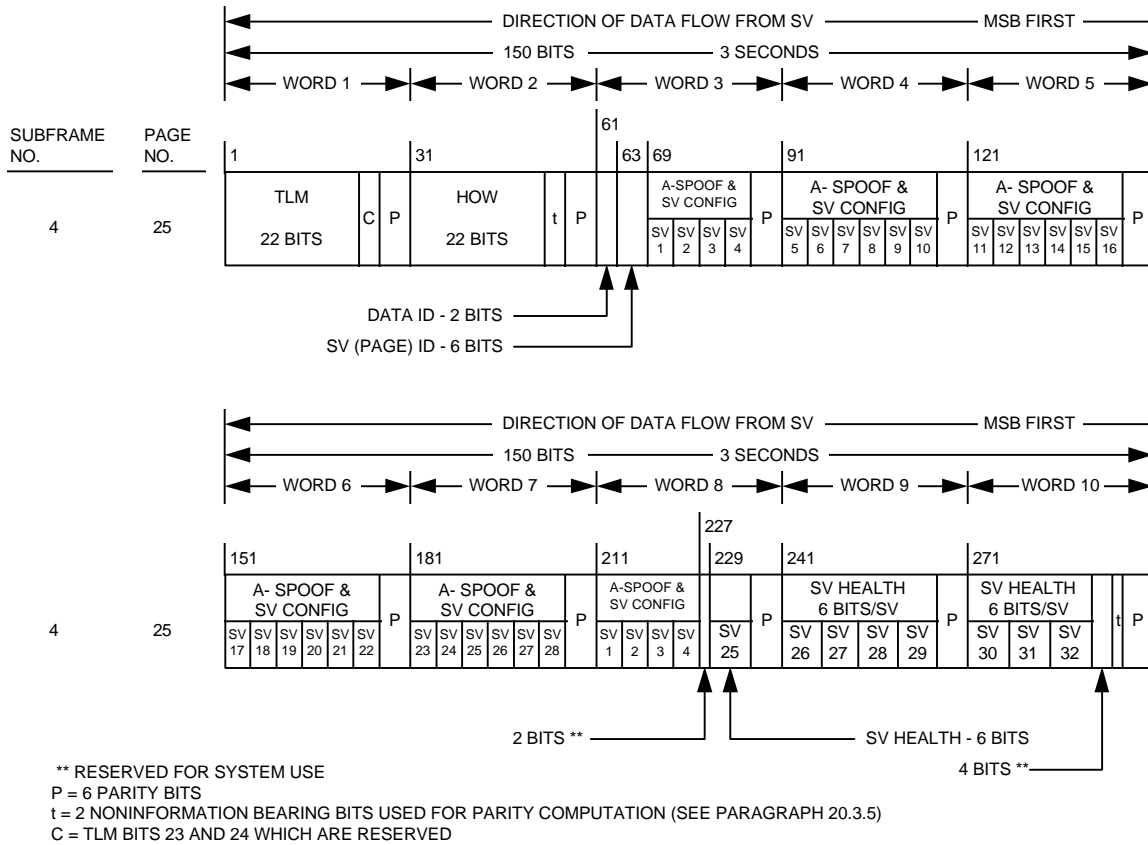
DIRECTION OF DATA FLOW FROM SV — MSB FIRST

150 BITS — 3 SECONDS

WORD 1 WORD 2 WORD 3 WORD 4 WORD 5

SUBFRAME NO.

PAGE NO.

61

1 31 63 69 91 121

TLM 22 BITS

C P

HOW 22 BITS

t P

A-SPOOF & SV CONFIG

SV 1 SV 2 SV 3 SV 4

P

A- SPOOF & SV CONFIG

SV 5 SV 6 SV 7 SV 8 SV 9 SV 10

P

A- SPOOF & SV CONFIG

SV 11 SV 12 SV 13 SV 14 SV 15 SV 16

P

4 25

DATA ID - 2 BITS

SV (PAGE) ID - 6 BITS

DIRECTION OF DATA FLOW FROM SV — MSB FIRST

150 BITS — 3 SECONDS

WORD 6 WORD 7 WORD 8 WORD 9 WORD 10

227

151 181 211 229 241 271

A- SPOOF & SV CONFIG

SV 17 SV 18 SV 19 SV 20 SV 21 SV 22

P

A- SPOOF & SV CONFIG

SV 23 SV 24 SV 25 SV 26 SV 27 SV 28

P

A-SPOOF & SV CONFIG

SV 1 SV 2 SV 3 SV 4

SV 25

P

SV HEALTH 6 BITS/SV

SV 26 SV 27 SV 28 SV 29

P

SV HEALTH 6 BITS/SV

SV 30 SV 31 SV 32

t P

4 25

2 BITS **

SV HEALTH - 6 BITS

4 BITS **

** RESERVED FOR SYSTEM USE
P = 6 PARITY BITS
t = 2 NONINFORMATION BEARING BITS USED FOR PARITY COMPUTATION (SEE PARAGRAPH 20.3.5)
C = TLM BITS 23 AND 24 WHICH ARE RESERVED